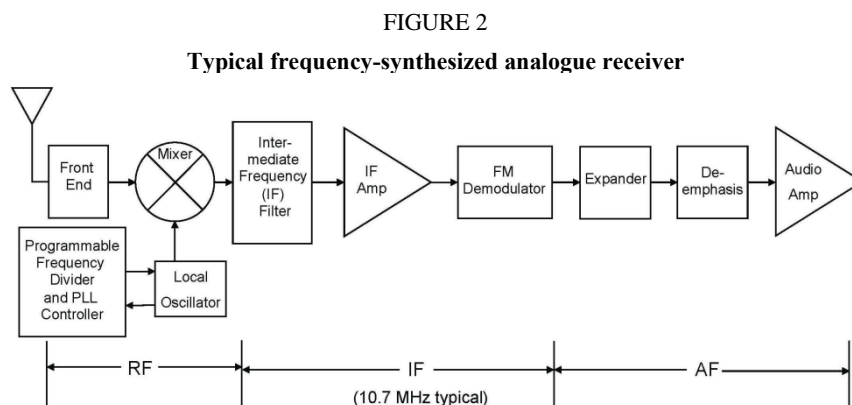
FIGURE 2

Typical frequency-synthesized analogue receiver

Front End

Mixer

Intermediate Frequency (IF) Filter

IF Amp

FM Demodulator

Expander

Deemphasis

Audio Amp

Programmable Frequency Divider and PLL Controller

Local Oscillator

RF

IF

(10.7 MHz typical)

AF